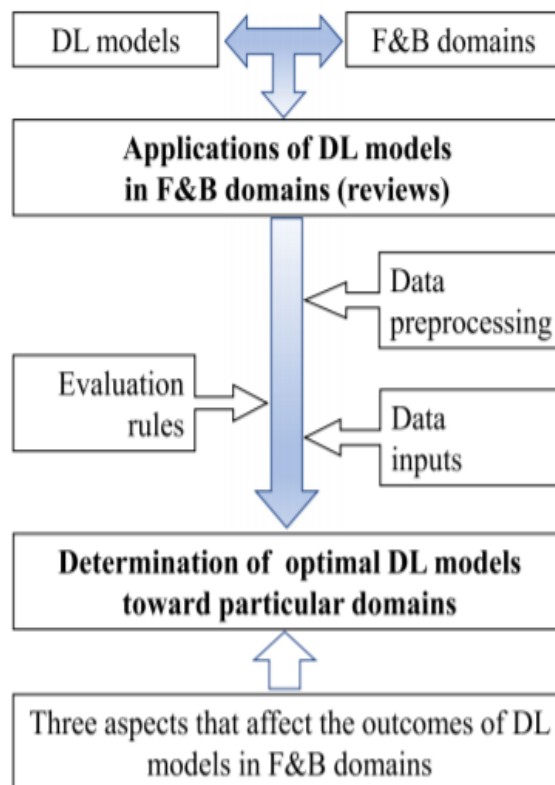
DL models

F&B domains

**Applications of DL models in F&B domains (reviews)**

Data preprocessing

Evaluation rules

Data inputs

**Determination of optimal DL models toward particular domains**

Three aspects that affect the outcomes of DL models in F&B domains